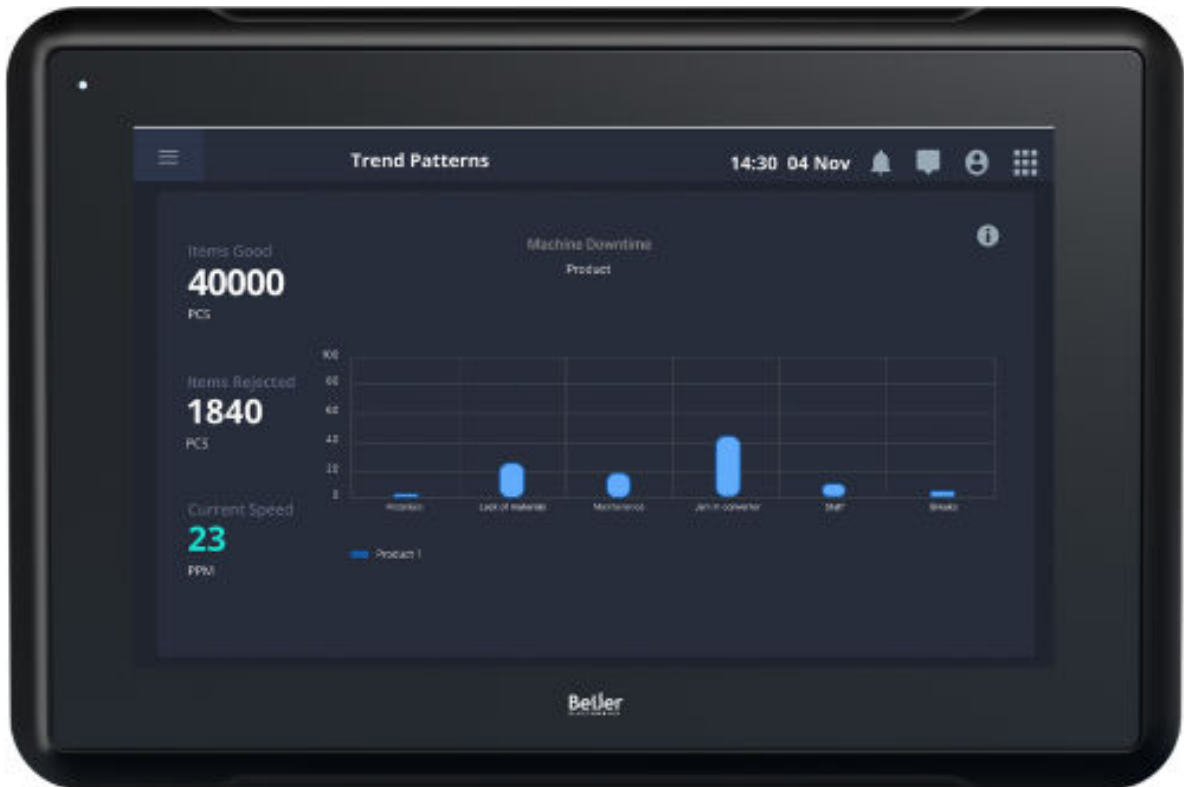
Trend Patterns

14:30 04 Nov

Items Good
40000
PCS

Items Rejected
1840
PCS

Current Speed
23
PPM

Machine Downtime
Product

100
80
60
40
20
0

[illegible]
Lack of materials
Maintenance
Jam in converter
Shift
Breaks

Product 1

Beijer
ELECTRONICS